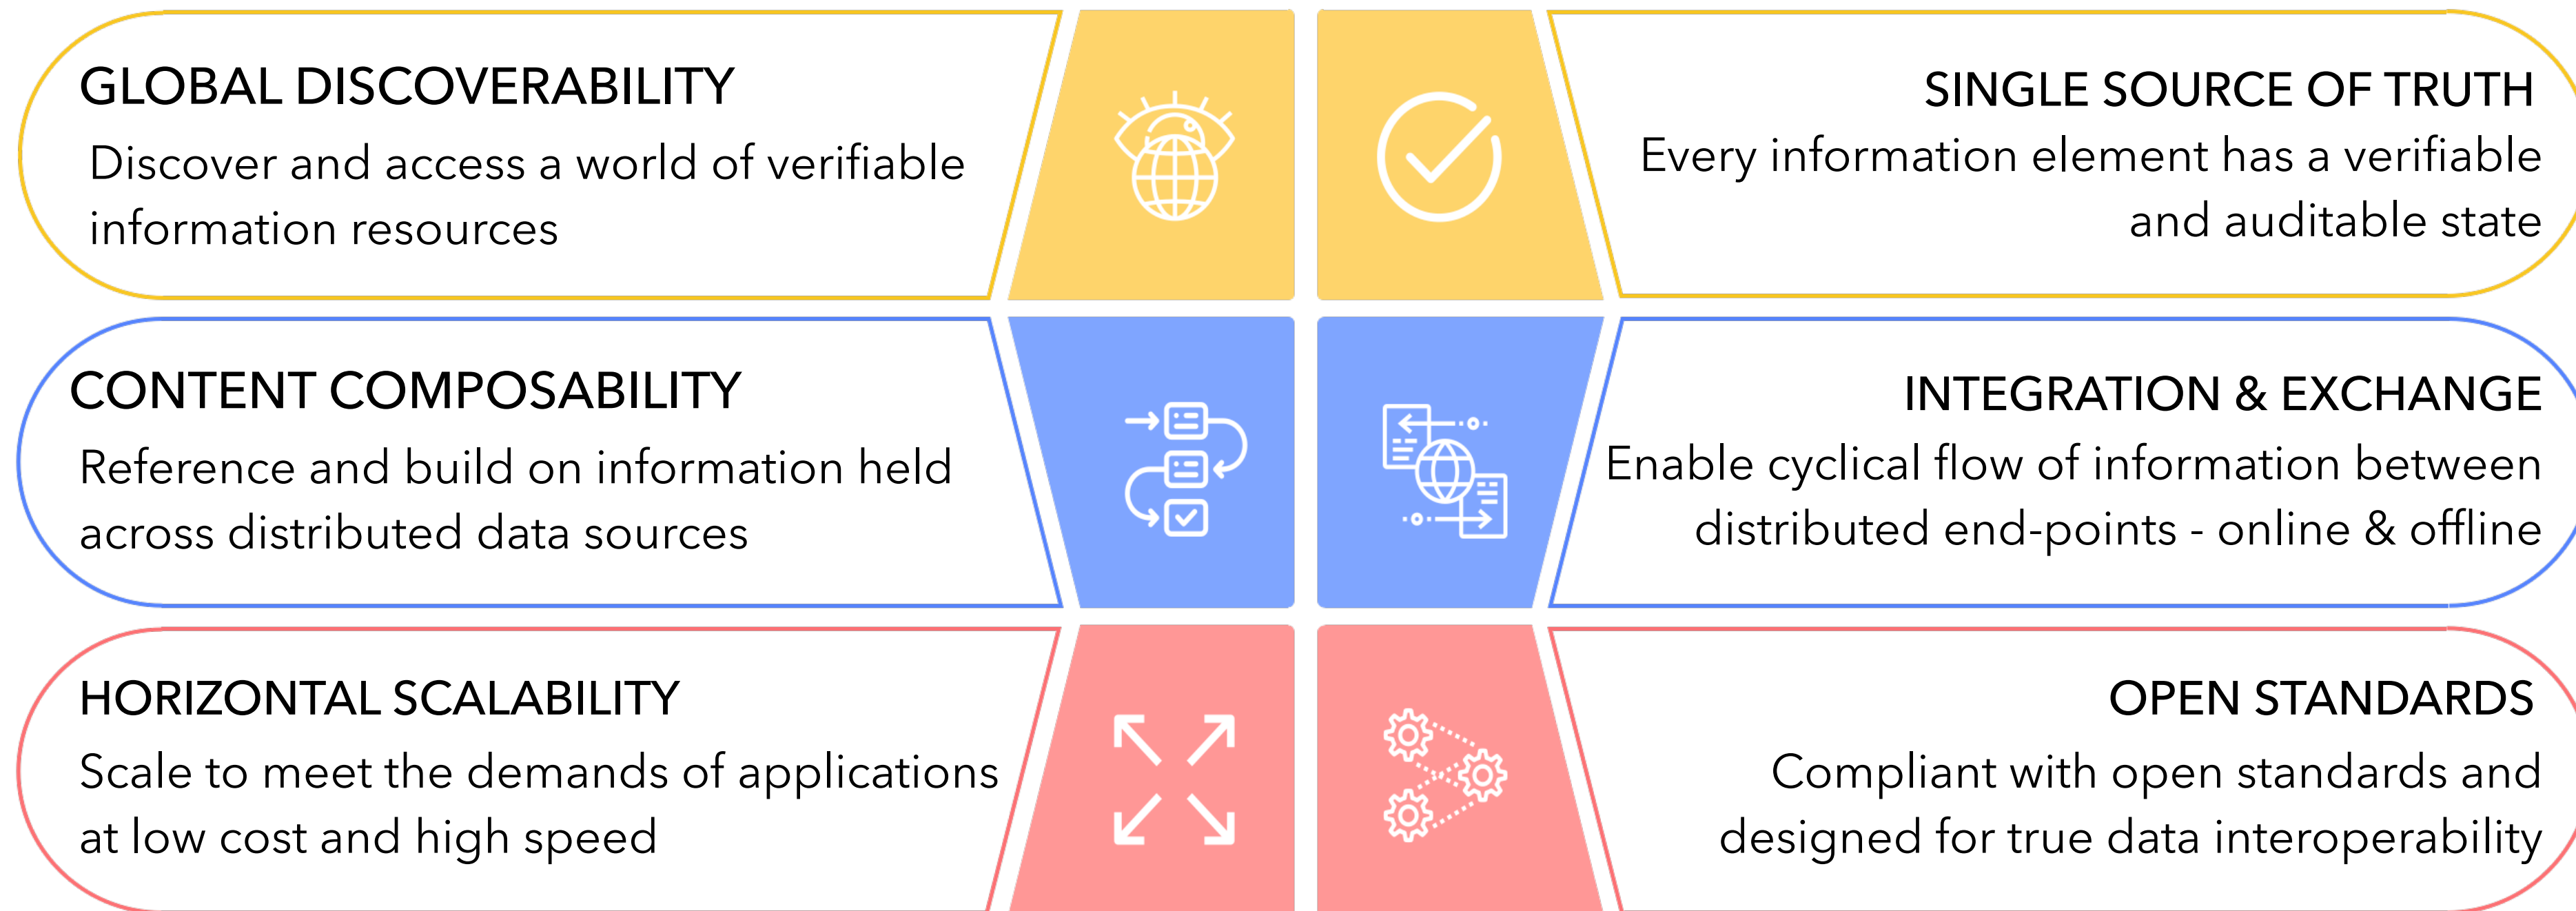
GLOBAL DISCOVERABILITY
Discover and access a world of verifiable information resources

SINGLE SOURCE OF TRUTH
Every information element has a verifiable and auditable state

CONTENT COMPOSABILITY
Reference and build on information held across distributed data sources

INTEGRATION & EXCHANGE
Enable cyclical flow of information between distributed end-points - online & offline

HORIZONTAL SCALABILITY
Scale to meet the demands of applications at low cost and high speed

OPEN STANDARDS
Compliant with open standards and designed for true data interoperability